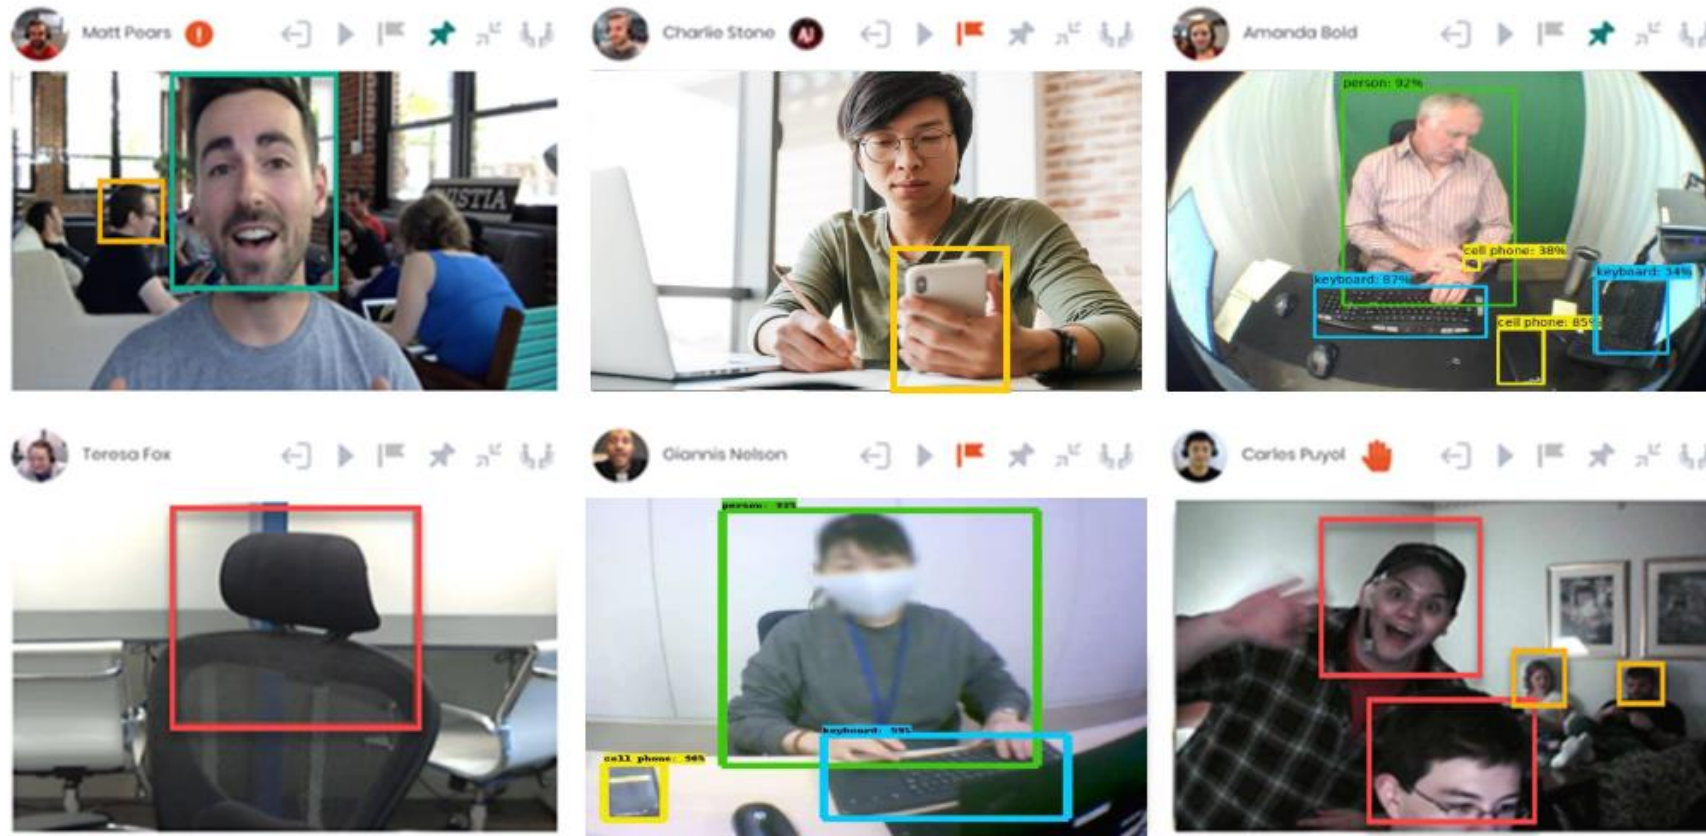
Matt Pears

WISTIA

Charlie Stone

AI

Amanda Bold

person: 92%

cell phone: 38%

keyboard: 87%

keyboard: 34%

cell phone: 85%

Teresa Fox

Giannis Nelson

person: 93%

keyboard: 99%

cell phone: 96%

Carles Puyol